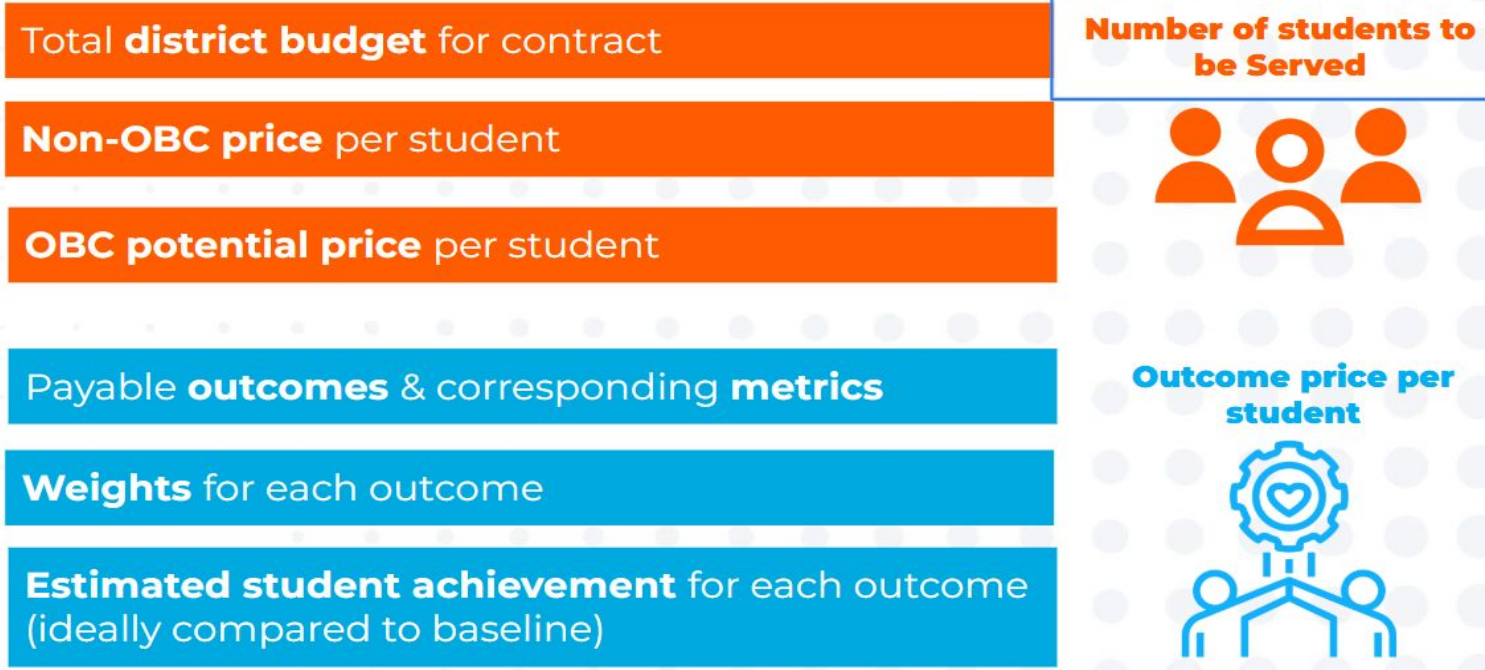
Total **district budget** for contract

Number of students to be Served

**Non-OBC price** per student

**OBC potential price** per student

Payable **outcomes** & corresponding **metrics**

Outcome price per student

**Weights** for each outcome

**Estimated student achievement** for each outcome (ideally compared to baseline)